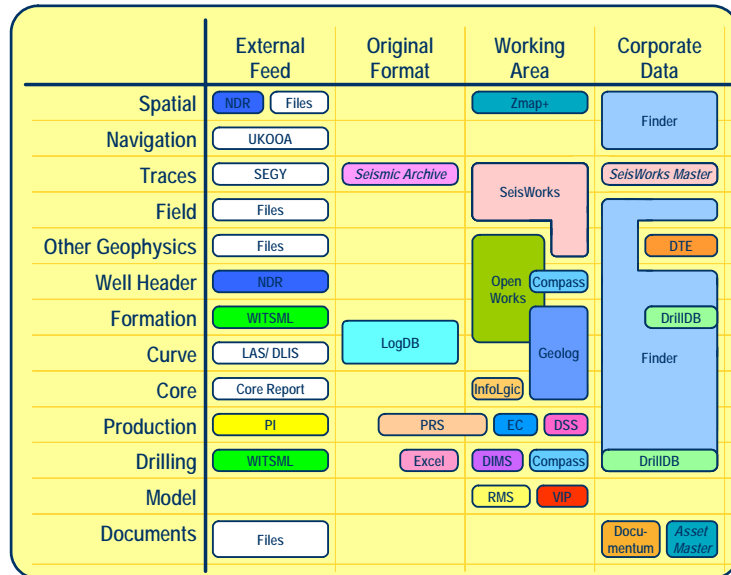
| | External Feed | Original Format | Working Area | Corporate Data |
|---|---|---|---|---|
| Spatial | NDR, Files | | Zmap+ | Finder |
| Navigation | UKOOA | | | Finder |
| Traces | SEGY | *Seismic Archive* | SeisWorks | *SeisWorks Master* |
| Field | Files | | SeisWorks | Finder |
| Other Geophysics | Files | | Open Works | DTE |
| Well Header | NDR | | Open Works, Compass | Finder |
| Formation | WITSML | LogDB | Open Works | DrillDB |
| Curve | LAS/ DLIS | LogDB | Geolog | Finder |
| Core | Core Report | | InfoLgic | Finder |
| Production | PI | PRS | EC, DSS | Finder |
| Drilling | WITSML | Excel | DIMS, Compass | DrillDB |
| Model | | | RMS, VIP | |
| Documents | Files | | | Documentum, *Asset Master* |